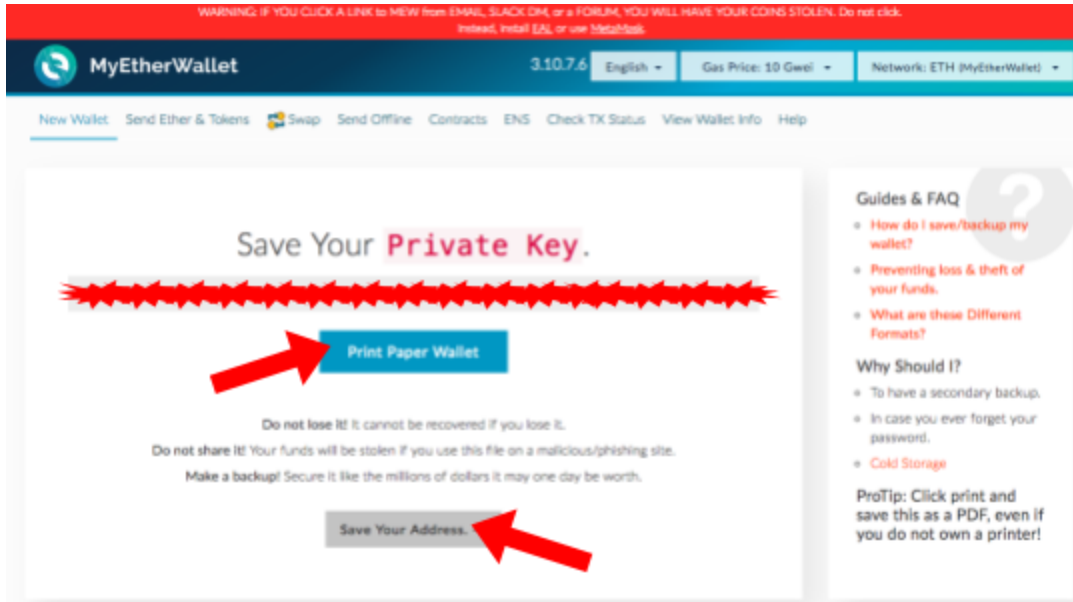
WARNING: IF YOU CLICK A LINK to MEW from EMAIL, SLACK DM, or a FORUM, YOU WILL HAVE YOUR COINS STOLEN. Do not click. Instead, install EAL or use MetaMask.

MyEtherWallet

3.10.7.6 English ▾ Gas Price: 10 Gwei ▾ Network: ETH (MyEtherWallet) ▾

New Wallet Send Ether & Tokens Swap Send Offline Contracts ENS Check TX Status View Wallet Info Help

Save Your Private Key.

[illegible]

Print Paper Wallet

Do not lose it! It cannot be recovered if you lose it.

Do not share it! Your funds will be stolen if you use this file on a malicious/phishing site.

Make a backup! Secure it like the millions of dollars it may one day be worth.

Save Your Address.

Guides & FAQ

How do I save/backup my wallet?

Preventing loss & theft of your funds.

What are these Different Formats?

Why Should I?

To have a secondary backup.

In case you ever forget your password.

Cold Storage

ProTip: Click print and save this as a PDF, even if you do not own a printer!